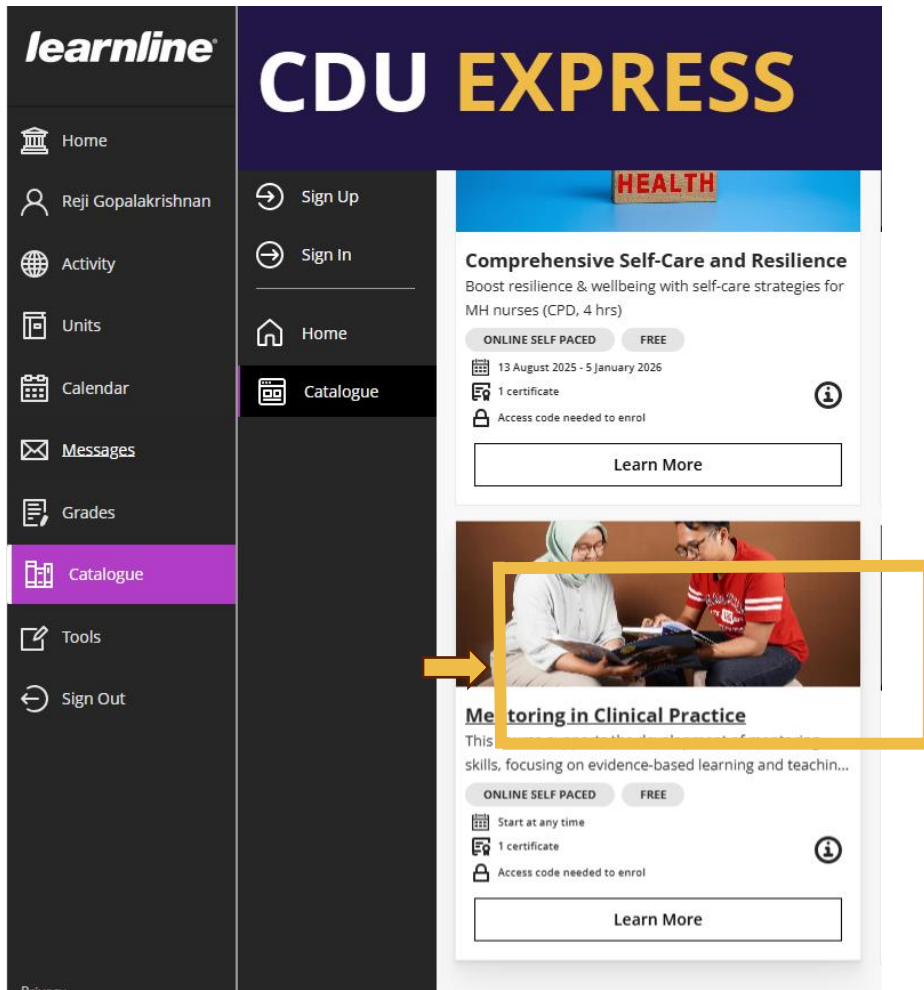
learnline

Home
Reji Gopalakrishnan
Activity
Units
Calendar
Messages
Grades
Catalogue
Tools
Sign Out

CDU EXPRESS

Sign Up
Sign In
Home
Catalogue

HEALTH

Comprehensive Self-Care and Resilience
Boost resilience & wellbeing with self-care strategies for MH nurses (CPD, 4 hrs)
ONLINE SELF PACED
FREE
13 August 2025 - 5 January 2026
1 certificate
Access code needed to enrol
Learn More

Mentoring in Clinical Practice
This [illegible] the development of mentoring skills, focusing on evidence-based learning and teachin...
ONLINE SELF PACED
FREE
Start at any time
1 certificate
Access code needed to enrol
Learn More